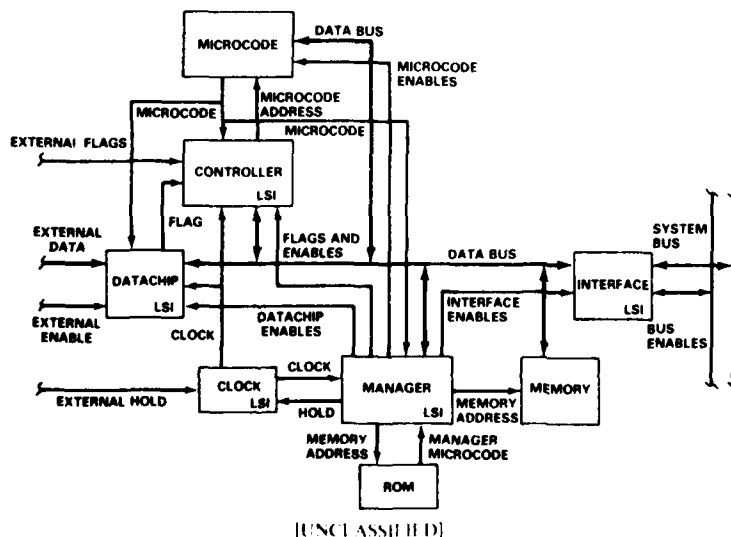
MICROCODE
DATA BUS
MICROCODE ENABLES
MICROCODE
MICROCODE ADDRESS
MICROCODE
EXTERNAI FLAGS
CONTROLLER
LSI
FLAG
EXTERNAL DATA
FLAGS AND ENABLES
DATA BUS
SYSTEM BUS
DATACHIP
LSI
INTERFACE
LSI
EXTERNAL ENABLE
INTERFACE ENABLES
BUS ENABLES
CLOCK
DATACHIP ENABLES
CLOCK
CLOCK
LSI
MANAGER
LSI
MEMORY
EXTERNAL HOLD
HOLD
MEMORY ADDRESS
MEMORY ADDRESS
MANAGER MICROCODE
ROM
[UNCLASSIFIED]